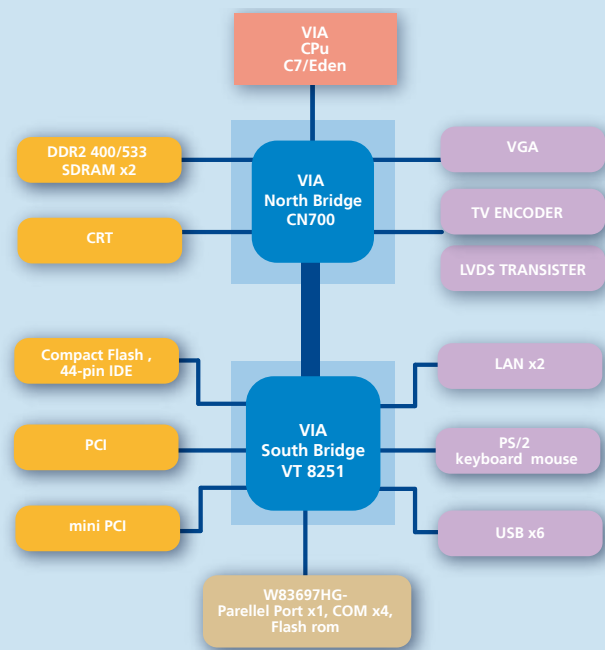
VIA
CPu
C7/Eden

DDR2 400/533
SDRAM x2

CRT

VIA
North Bridge
CN700

VGA

TV ENCODER

LVDS TRANSISTER

Compact Flash ,
44-pin IDE

PCI

mini PCI

VIA
South Bridge
VT 8251

LAN x2

PS/2
keyboard mouse

USB x6

W83697HG-
Parellel Port x1, COM x4,
Flash rom